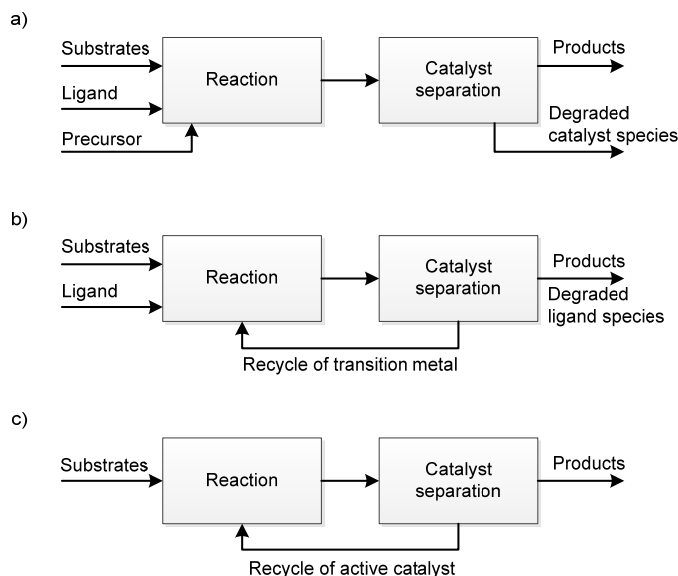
a)

Substrates

Ligand

Precursor

Reaction

Catalyst separation

Products

Degraded catalyst species

b)

Substrates

Ligand

Reaction

Catalyst separation

Products

Degraded ligand species

Recycle of transition metal

c)

Substrates

Reaction

Catalyst separation

Products

Recycle of active catalyst